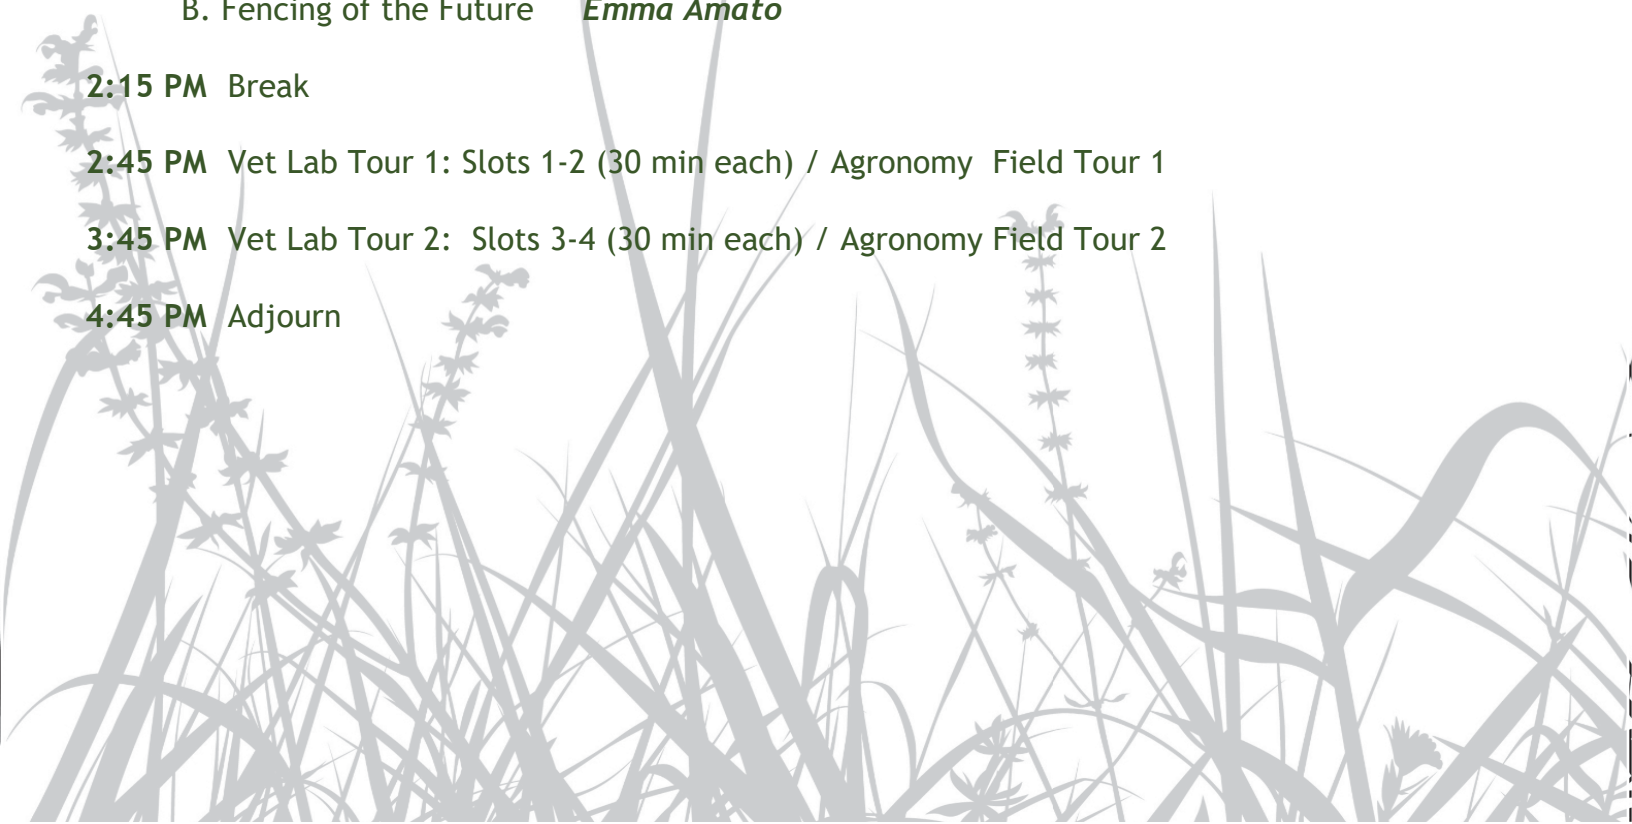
B. Fencing of the Future *Emma Amato*

**2:15 PM** Break

**2:45 PM** Vet Lab Tour 1: Slots 1-2 (30 min each) / Agronomy Field Tour 1

**3:45 PM** Vet Lab Tour 2: Slots 3-4 (30 min each) / Agronomy Field Tour 2

**4:45 PM** Adjourn